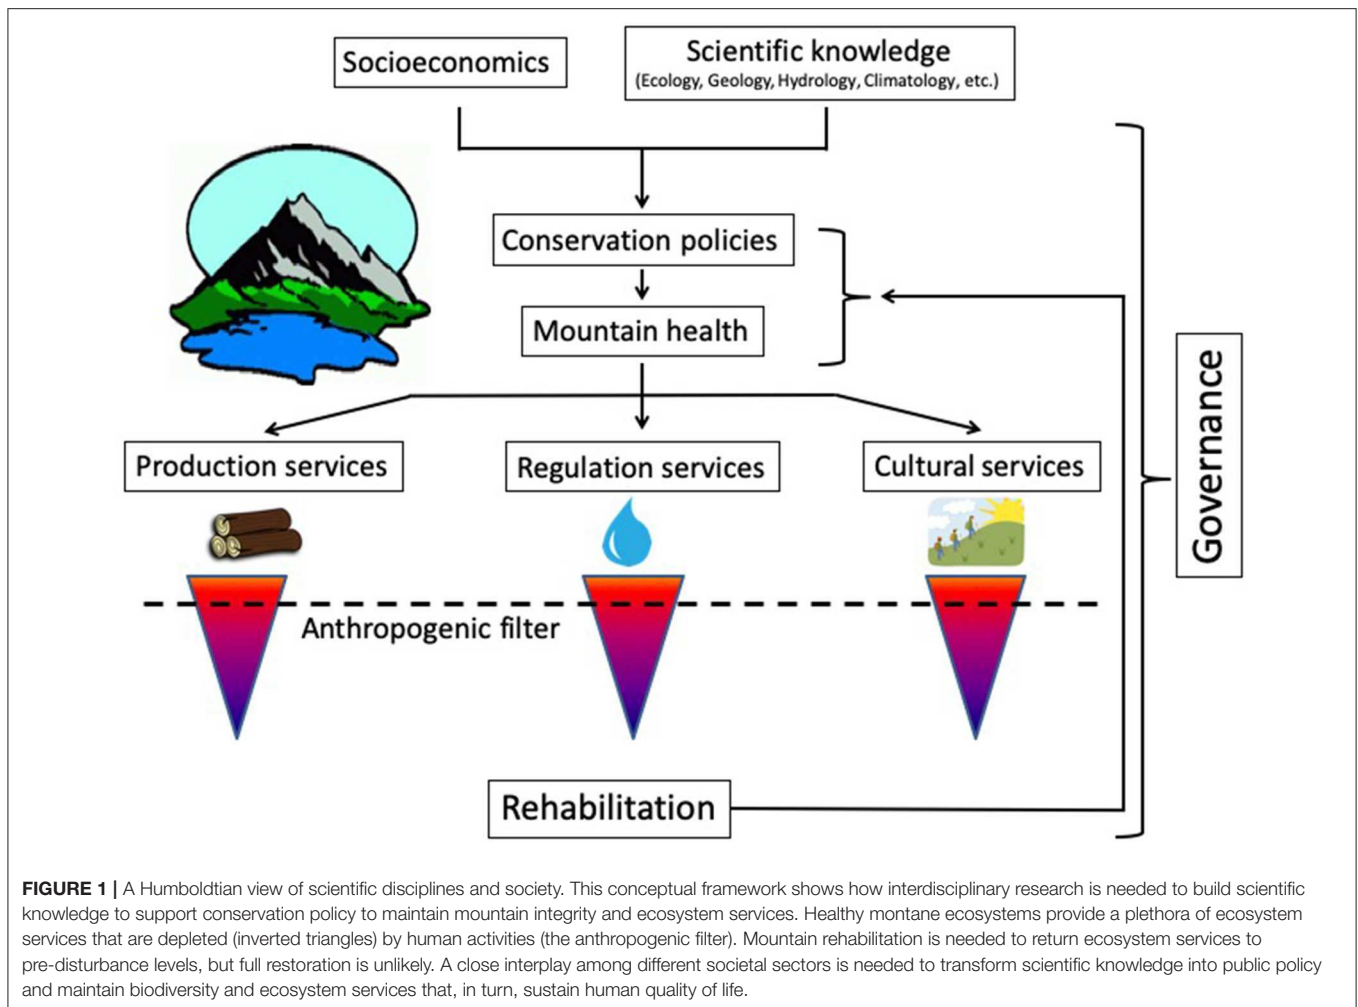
Socioeconomics

Scientific knowledge
(Ecology, Geology, Hydrology, Climatology, etc.)

Conservation policies

Mountain health

Production services

Regulation services

Cultural services

Anthropogenic filter

Rehabilitation

Governance

**FIGURE 1 |** A Humboldtian view of scientific disciplines and society. This conceptual framework shows how interdisciplinary research is needed to build scientific knowledge to support conservation policy to maintain mountain integrity and ecosystem services. Healthy montane ecosystems provide a plethora of ecosystem services that are depleted (inverted triangles) by human activities (the anthropogenic filter). Mountain rehabilitation is needed to return ecosystem services to pre-disturbance levels, but full restoration is unlikely. A close interplay among different societal sectors is needed to transform scientific knowledge into public policy and maintain biodiversity and ecosystem services that, in turn, sustain human quality of life.